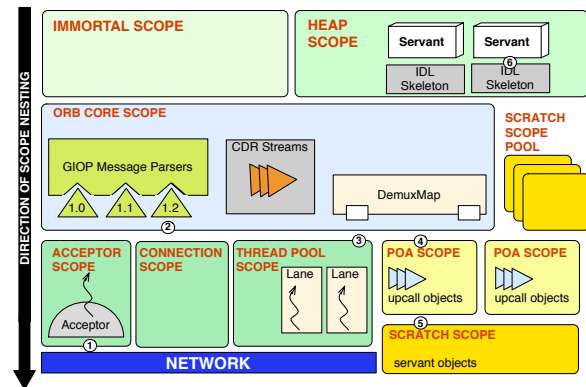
DIRECTION OF SCOPE NESTING

IMMORTAL SCOPE

HEAP SCOPE

Servant

Servant

⑥

IDL Skeleton

IDL Skeleton

ORB CORE SCOPE

GIOP Message Parsers

1.0

1.1

1.2

②

CDR Streams

DemuxMap

SCRATCH SCOPE POOL

ACCEPTOR SCOPE

Acceptor

①

CONNECTION SCOPE

THREAD POOL SCOPE

③

Lane

Lane

④

POA SCOPE

upcall objects

POA SCOPE

upcall objects

⑤

SCRATCH SCOPE

servant objects

NETWORK